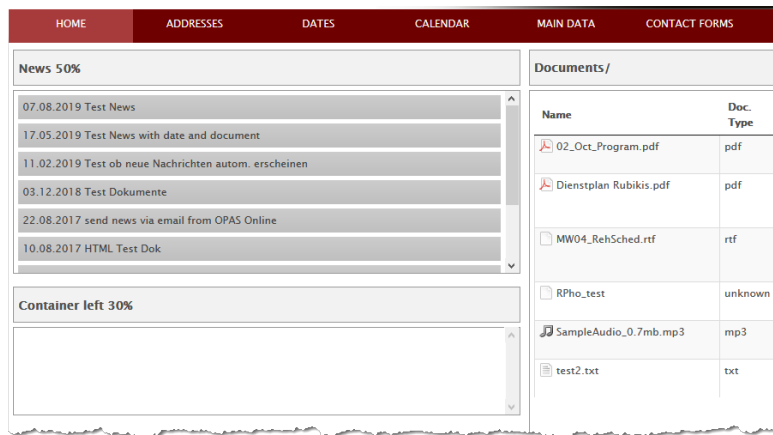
HOME ADDRESSES DATES CALENDAR MAIN DATA CONTACT FORMS

News 50%

07.08.2019 Test News

17.05.2019 Test News with date and document

11.02.2019 Test ob neue Nachrichten autom. erscheinen

03.12.2018 Test Dokumente

22.08.2017 send news via email from OPAS Online

10.08.2017 HTML Test Dok

Container left 30%

Documents/

| Name | Doc. Type |
|---|---|
| 02_Oct_Program.pdf | pdf |
| Dienstplan Rubikis.pdf | pdf |
| MW04_RehSched.rtf | rtf |
| RPho_test | unknown |
| SampleAudio_0.7mb.mp3 | mp3 |
| test2.txt | txt |